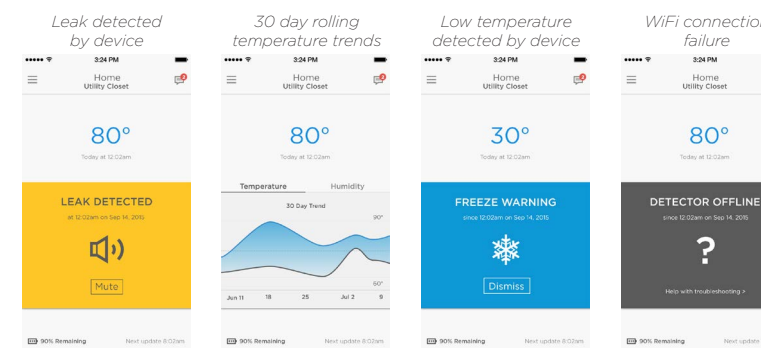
Leak detected by device

3:24 PM
Home
Utility Closet

80°
Today at 12:02am

LEAK DETECTED
at 12:02am on Sep 14, 2015

Mute

90% Remaining
Next update 8:02am

30 day rolling temperature trends

3:24 PM
Home
Utility Closet

80°
Today at 12:02am

Temperature
Humidity

30 Day Trend
90°
60°
Jun 11
18
25
Jul 2
9

90% Remaining
Next update 8:02am

Low temperature detected by device

3:24 PM
Home
Utility Closet

30°
Today at 12:02am

FREEZE WARNING
since 12:02am on Sep 14, 2015

Dismiss

90% Remaining
Next update 8:02am

WiFi connection failure

3:24 PM
Home
Utility Closet

80°
Today at 12:02am

DETECTOR OFFLINE
since 12:02am on Sep 14, 2015

?

Help with troubleshooting >

90% Remaining
Next upd